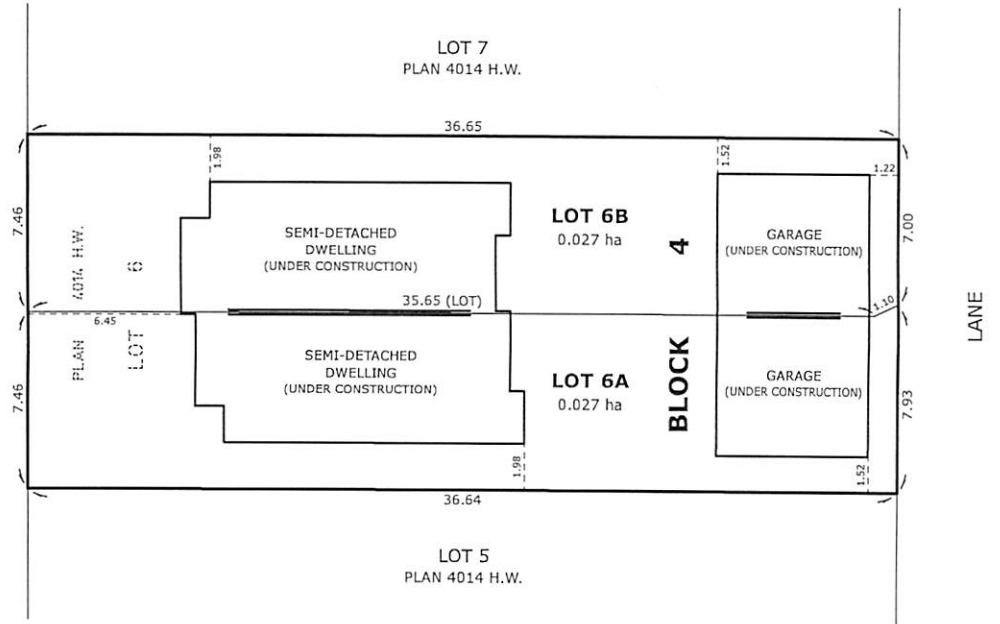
LOT 7
PLAN 4014 H.W.

36.65

1.98

1.52

1.22

7.46

PLAN 4014 H.W.

LOT 6

SEMI-DETACHED DWELLING (UNDER CONSTRUCTION)

LOT 6B
0.027 ha

BLOCK 4

GARAGE (UNDER CONSTRUCTION)

7.00

LANE

6.45

35.65 (LOT)

1.10

7.46

SEMI-DETACHED DWELLING (UNDER CONSTRUCTION)

LOT 6A
0.027 ha

GARAGE (UNDER CONSTRUCTION)

7.93

1.98

1.52

36.64

LOT 5
PLAN 4014 H.W.